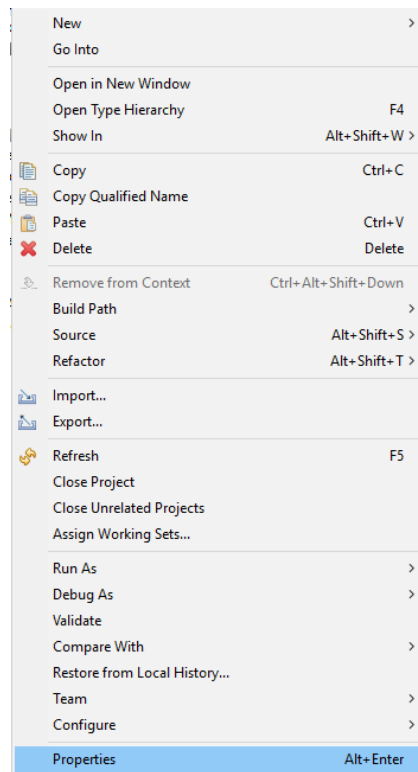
New
Go Into

Open in New Window
Open Type Hierarchy F4
Show In Alt+Shift+W

Copy Ctrl+C
Copy Qualified Name
Paste Ctrl+V
Delete Delete

Remove from Context Ctrl+Alt+Shift+Down
Build Path
Source Alt+Shift+S
Refactor Alt+Shift+T

Import...
Export...

Refresh F5
Close Project
Close Unrelated Projects
Assign Working Sets...

Run As
Debug As
Validate
Compare With
Restore from Local History...
Team
Configure

Properties Alt+Enter